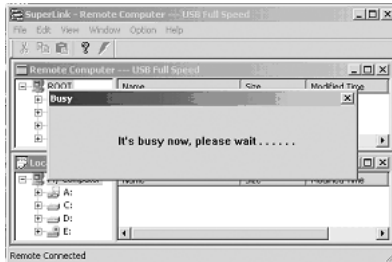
SuperLink - Remote Computer --- USB Full Speed

File Edit View Window Option Help

Remote Computer --- USB Full Speed

ROOT

Name

Size

Modified Time

Busy

It's busy now, please wait . . . . . .

Loc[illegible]

My Computer

A:

C:

D:

E:

Name

Size

Modified Time

Remote Connected